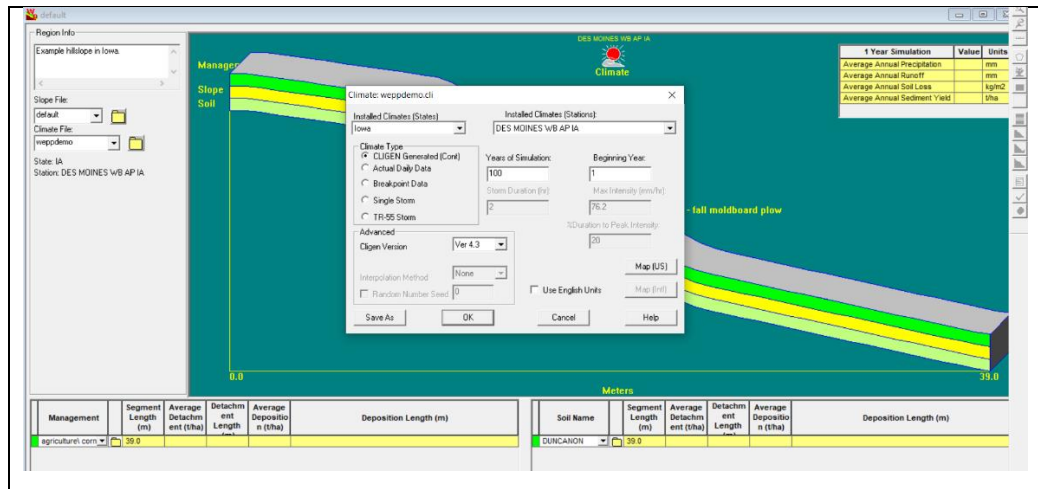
default

Region Info
Example hillslope in Iowa.
Slope File:
default
Climate File:
weppdemo
State: IA
Station: DES MOINES WB AP IA

Manager
Slope
Soil

DES MOINES WB AP IA
Climate

| 1 Year Simulation | Value | Units |
|---|---|---|
| Average Annual Precipitation | | mm |
| Average Annual Runoff | | mm |
| Average Annual Soil Loss | | kg/m2 |
| Average Annual Sediment Yield | | t/ha |

Climate: weppdemo.cli
Installed Climates (States):
Iowa
Installed Climates (Stations):
DES MOINES WB AP IA
Climate Type
CLIGEN Generated (Cont)
Actual Daily Data
Breakpoint Data
Single Storm
TR-55 Storm
Years of Simulation:
100
Beginning Year:
1
Storm Duration (hr):
2
Max Intensity (mm/hr):
76.2
%Duration to Peak Intensity:
20
Advanced
Cligen Version
Ver 4.3
Interpolation Method
None
Random Number Seed
0
Map (US)
Use English Units
Map (Intl)
Save As
OK
Cancel
Help

- fall moldboard plow

0.0
Meters
39.0

| Management | Segment Length (m) | Average Detachment (t/ha) | Detachment Length | Average Deposition (t/ha) | Deposition Length (m) |
|---|---|---|---|---|---|
| agriculture\ corn | 39.0 | | | | |

| Soil Name | Segment Length (m) | Average Detachment (t/ha) | Detachment Length | Average Deposition (t/ha) | Deposition Length (m) |
|---|---|---|---|---|---|
| DUNCANON | 39.0 | | | | |